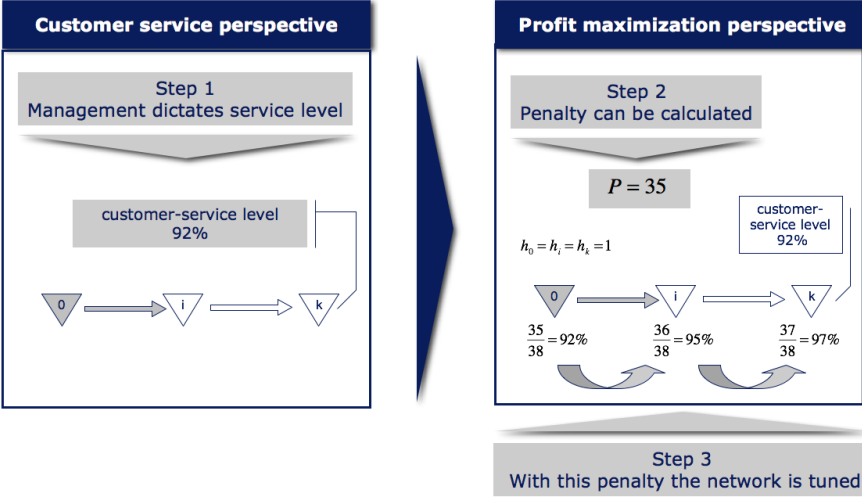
Customer service perspective

Step 1
Management dictates service level

customer-service level
92%

0

i

k

Profit maximization perspective

Step 2
Penalty can be calculated

$P = 35$

customer-service level
92%

$h_0 = h_i = h_k = 1$

0

i

k

$\frac{35}{38} = 92\%$

$\frac{36}{38} = 95\%$

$\frac{37}{38} = 97\%$

Step 3
With this penalty the network is tuned